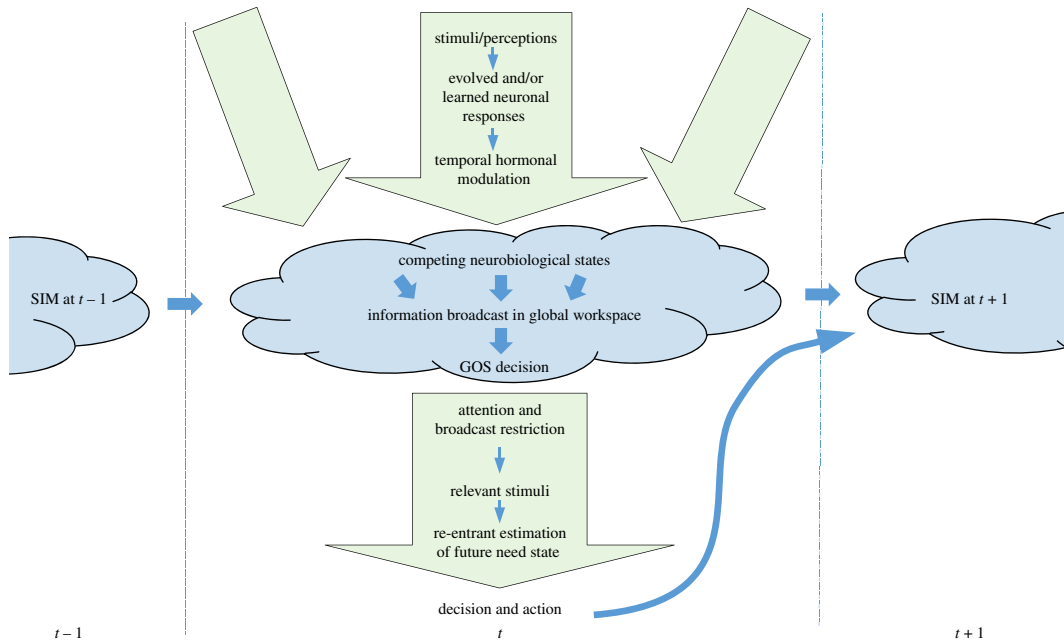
stimuli/perceptions

evolved and/or learned neuronal responses

temporal hormonal modulation

SIM at $t-1$

competing neurobiological states

information broadcast in global workspace

GOS decision

SIM at $t+1$

attention and broadcast restriction

relevant stimuli

re-entrant estimation of future need state

decision and action

$t-1$

$t$

$t+1$